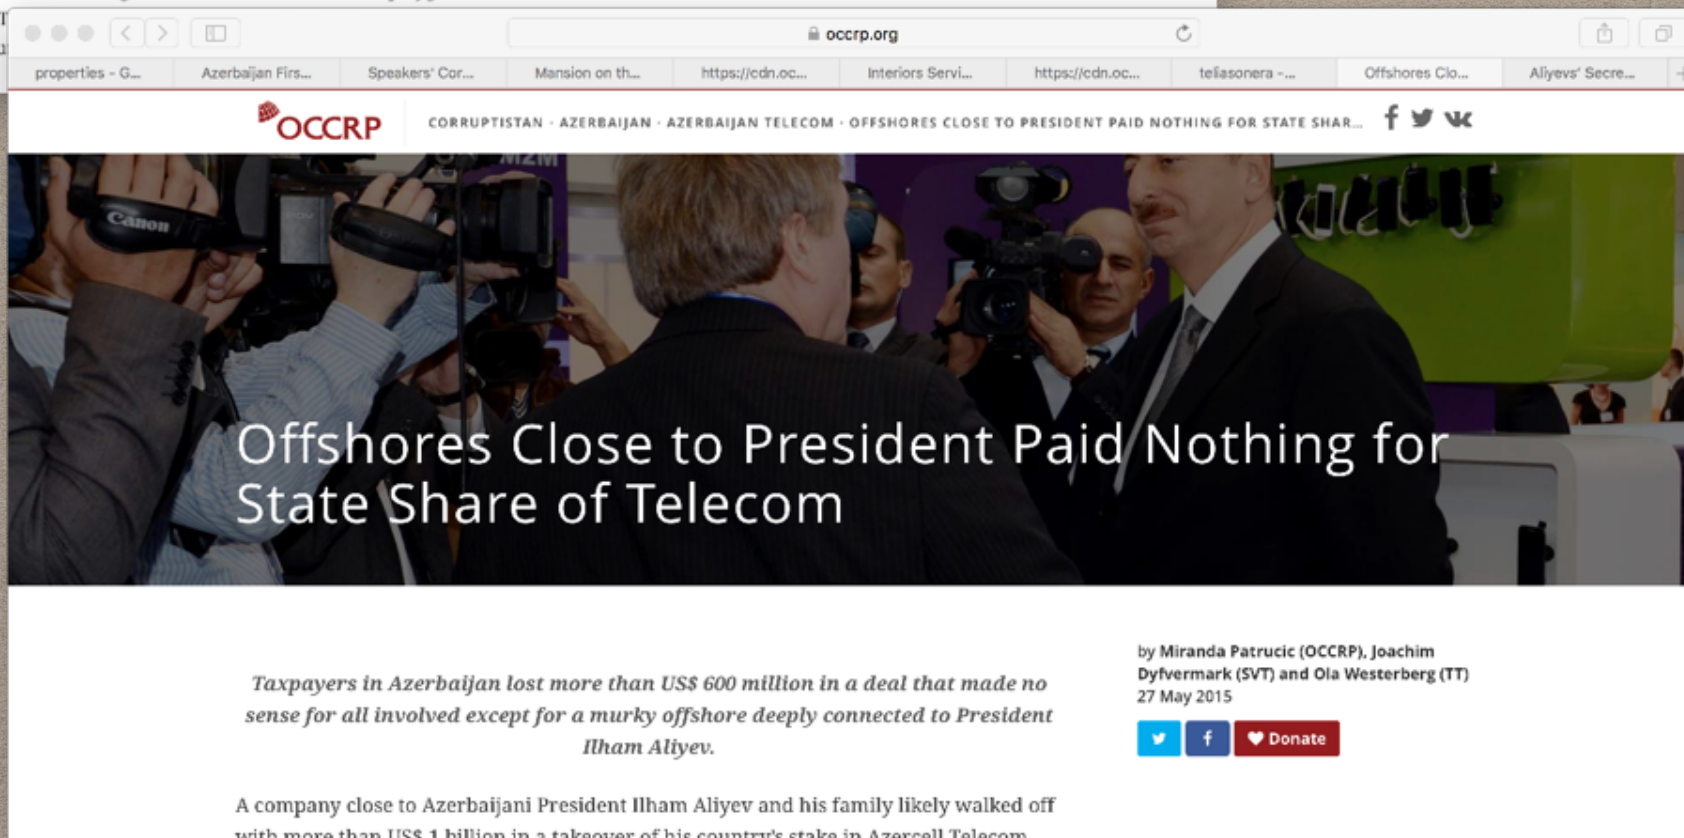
occrp.org

properties - G... | Azerbaijan Firs... | Speakers' Cor... | Mansion on th... | https://cdn.oc... | Interiors Servi... | https://cdn.oc... | teliasonera -... | Offshores Clo... | Aliyevs' Secre...

OCCRP

CORRUPTISTAN · AZERBAIJAN · AZERBAIJAN TELECOM · OFFSHORES CLOSE TO PRESIDENT PAID NOTHING FOR STATE SHAR...

Canon

Offshores Close to President Paid Nothing for State Share of Telecom

Taxpayers in Azerbaijan lost more than US$ 600 million in a deal that made no sense for all involved except for a murky offshore deeply connected to President Ilham Aliyev.

by Miranda Patrucic (OCCRP), Joachim Dyfvermark (SVT) and Ola Westerberg (TT)
27 May 2015

Donate

A company close to Azerbaijani President Ilham Aliyev and his family likely walked off with more than US$ 1 billion in a takeover of his country's stake in Azercell Telecom